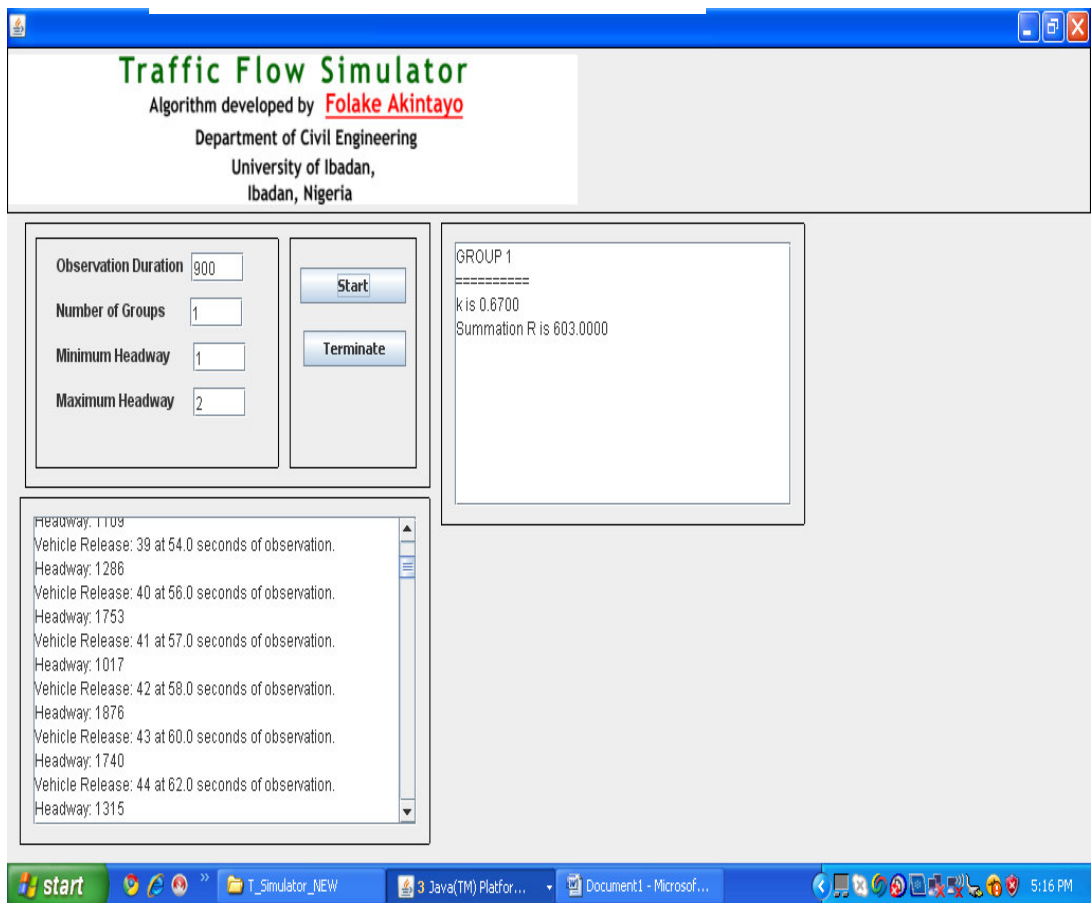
Traffic Flow Simulator
Algorithm developed by Folake Akintayo
Department of Civil Engineering
University of Ibadan,
Ibadan, Nigeria

Observation Duration 900
Number of Groups 1
Minimum Headway 1
Maximum Headway 2

Start
Terminate

GROUP 1
==========
k is 0.6700
Summation R is 603.0000

Headway: 1109
Vehicle Release: 39 at 54.0 seconds of observation.
Headway: 1286
Vehicle Release: 40 at 56.0 seconds of observation.
Headway: 1753
Vehicle Release: 41 at 57.0 seconds of observation.
Headway: 1017
Vehicle Release: 42 at 58.0 seconds of observation.
Headway: 1876
Vehicle Release: 43 at 60.0 seconds of observation.
Headway: 1740
Vehicle Release: 44 at 62.0 seconds of observation.
Headway: 1315

start T_Simulator_NEW 3 Java(TM) Platfor... Document1 - Microsof... 5:16 PM